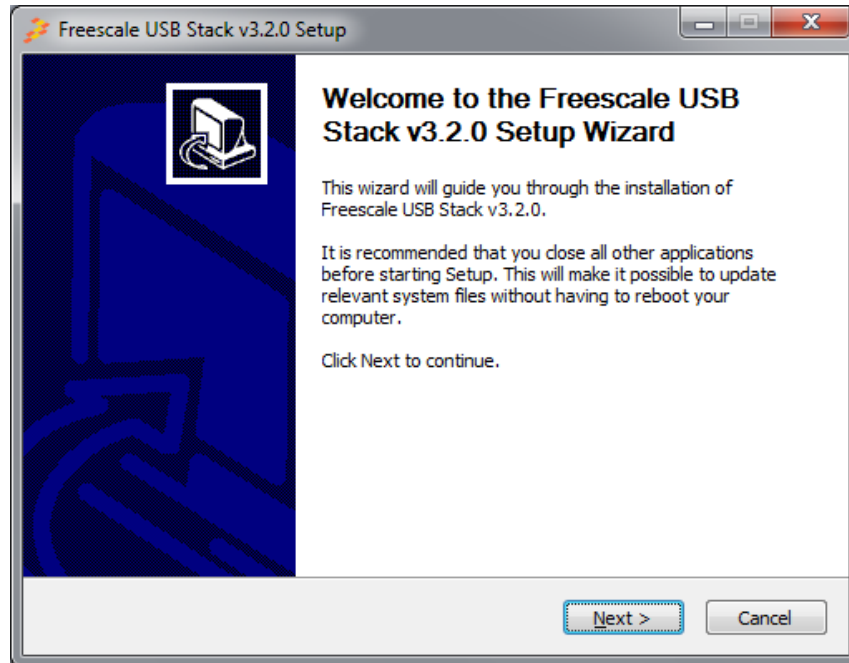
Freescale USB Stack v3.2.0 Setup

Welcome to the Freescale USB Stack v3.2.0 Setup Wizard

This wizard will guide you through the installation of Freescale USB Stack v3.2.0.

It is recommended that you close all other applications before starting Setup. This will make it possible to update relevant system files without having to reboot your computer.

Click Next to continue.

Next >

Cancel